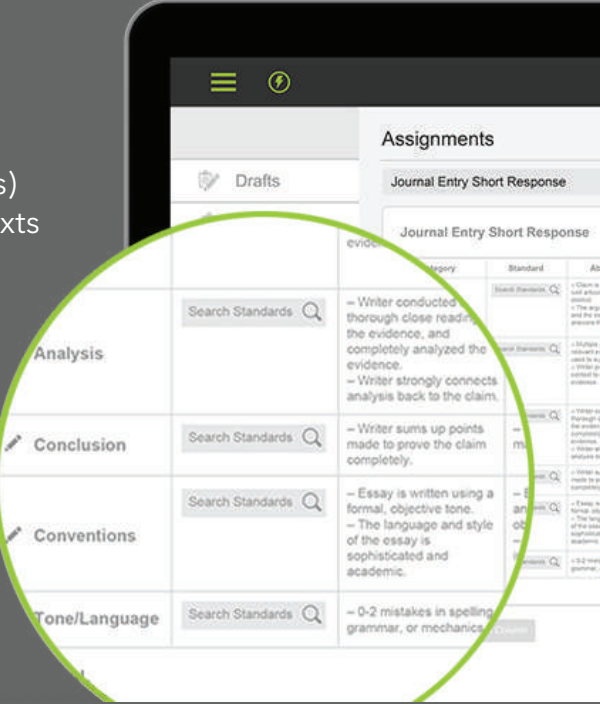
s)
xts

Drafts

Assignments

Journal Entry Short Response

Journal Entry Short Response

evide

Category

Standard

Analysis

Search Standards

– Writer conducted thorough close reading the evidence, and completely analyzed the evidence.
– Writer strongly connects analysis back to the claim.

Conclusion

Search Standards

– Writer sums up points made to prove the claim completely.

Conventions

Search Standards

– Essay is written using a formal, objective tone.
– The language and style of the essay is sophisticated and academic.

Tone/Language

Search Standards

– 0-2 mistakes in spelling grammar, or mechanics.